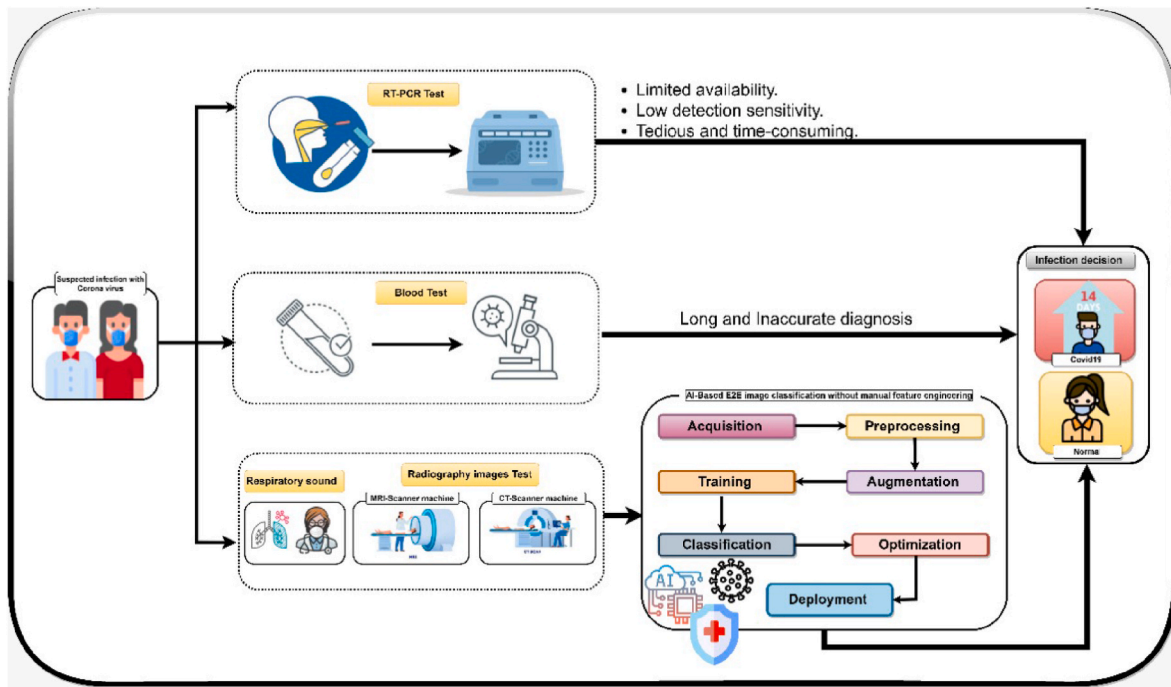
Suspected infection with Corona virus

RT-PCR Test

• Limited availability.
• Low detection sensitivity.
• Tedious and time-consuming.

Blood Test

Long and Inaccurate diagnosis

Respiratory sound

Radiography images Test

MRI-Scanner machine

CT-Scanner machine

AI-Based E2E image classification without manual feature engineering

Acquisition

Preprocessing

Training

Augmentation

Classification

Optimization

AI

Deployment

Infection decision

14 DAYS

Covid19

Norma